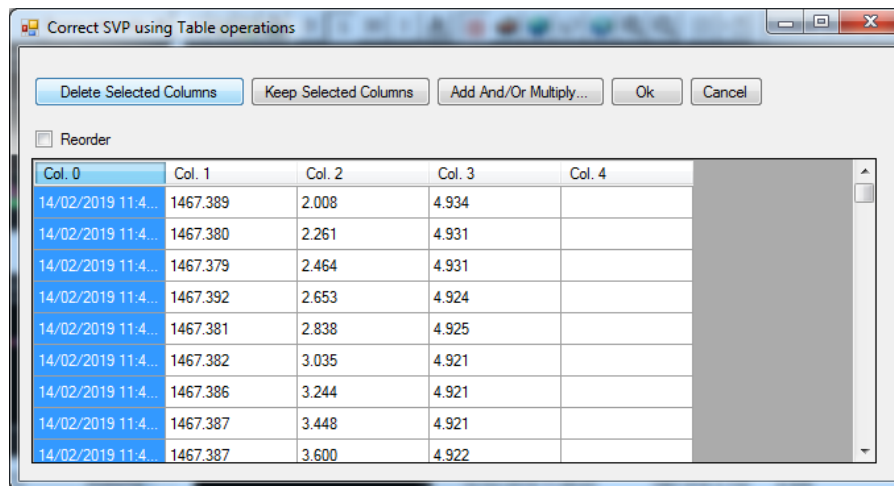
Correct SVP using Table operations

Delete Selected Columns | Keep Selected Columns | Add And/Or Multiply... | Ok | Cancel

Reorder

| Col. 0 | Col. 1 | Col. 2 | Col. 3 | Col. 4 |
|---|---|---|---|---|
| 14/02/2019 11:4... | 1467.389 | 2.008 | 4.934 | |
| 14/02/2019 11:4... | 1467.380 | 2.261 | 4.931 | |
| 14/02/2019 11:4... | 1467.379 | 2.464 | 4.931 | |
| 14/02/2019 11:4... | 1467.392 | 2.653 | 4.924 | |
| 14/02/2019 11:4... | 1467.381 | 2.838 | 4.925 | |
| 14/02/2019 11:4... | 1467.382 | 3.035 | 4.921 | |
| 14/02/2019 11:4... | 1467.386 | 3.244 | 4.921 | |
| 14/02/2019 11:4... | 1467.387 | 3.448 | 4.921 | |
| 14/02/2019 11:4... | 1467.387 | 3.600 | 4.922 | |